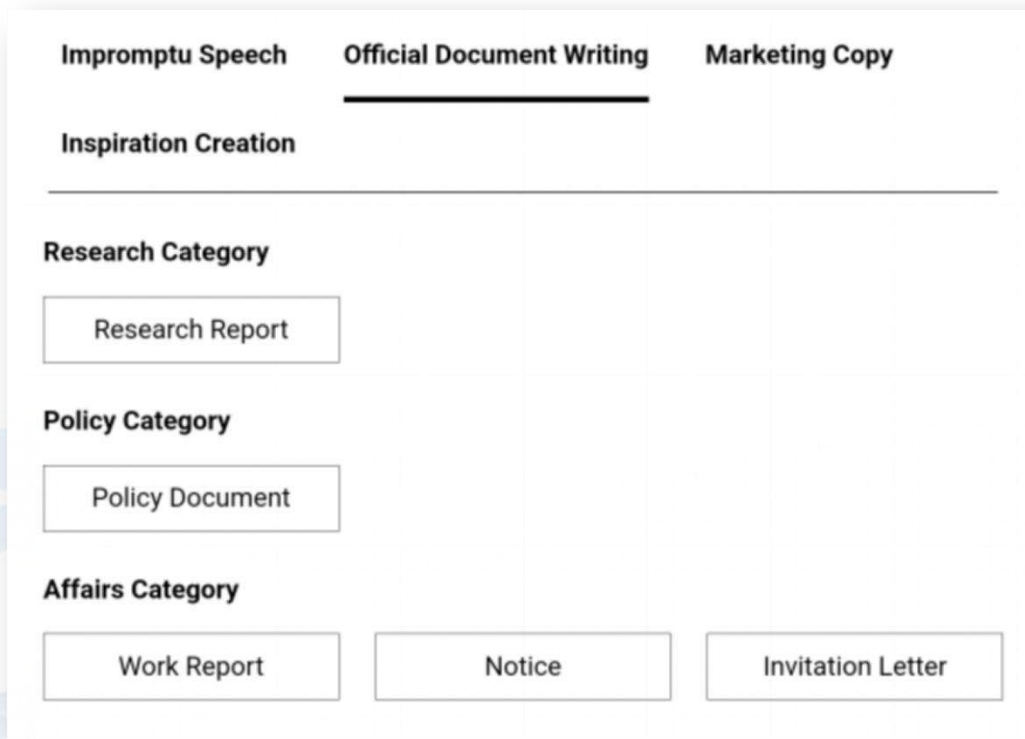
Impromptu Speech
Official Document Writing
Marketing Copy
Inspiration Creation

Research Category

Research Report

Policy Category

Policy Document

Affairs Category

Work Report
Notice
Invitation Letter